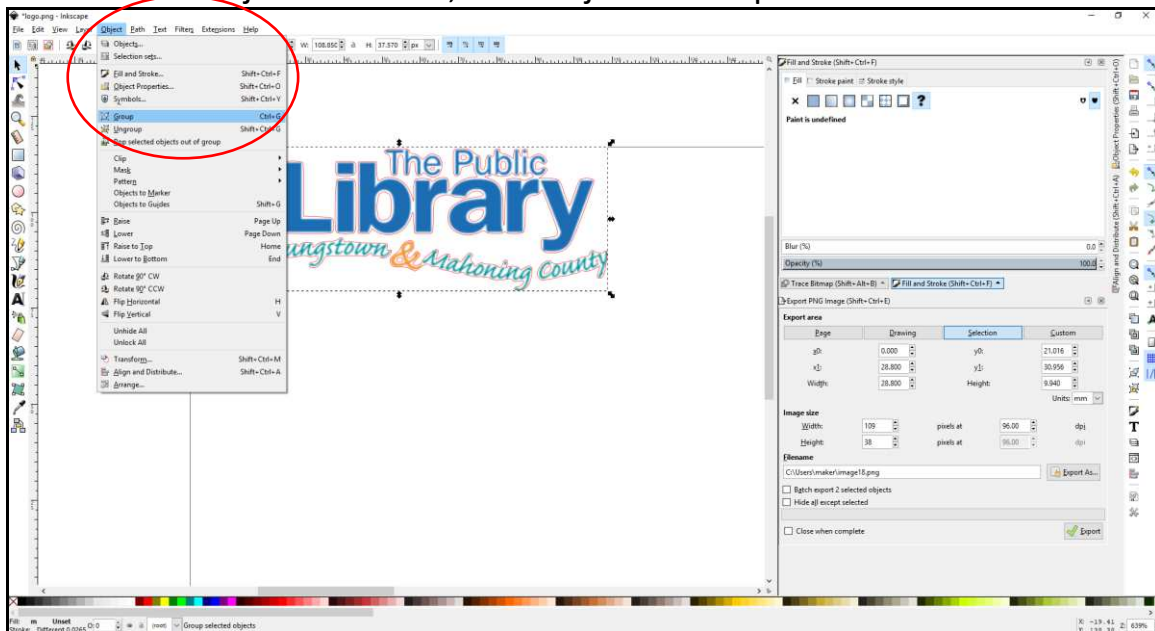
*logo.png - Inkscape

File Edit View Layer Object Path Text Filters Extensions Help

W: 108.850 H: 37.570 px

Objects...
Selection sets...
Fill and Stroke... Shift+Ctrl+F
Object Properties... Shift+Ctrl+O
Symbols... Shift+Ctrl+Y
Group Ctrl+G
Ungroup Shift+Ctrl+G
Pop selected objects out of group
Clip
Mask
Pattern
Objects to Marker
Objects to Guides Shift+G
Raise Page Up
Lower Page Down
Raise to Top Home
Lower to Bottom End
Rotate 90° CW
Rotate 90° CCW
Flip Horizontal H
Flip Vertical V
Unhide All
Unlock All
Transform... Shift+Ctrl+M
Align and Distribute... Shift+Ctrl+A
Arrange...

The Public
Library
ungstown & Mahoning County

Fill and Stroke (Shift+Ctrl+F)
Fill Stroke paint Stroke style
Paint is undefined

Blur (%) 0.0
Opacity (%) 100.0

Trace Bitmap (Shift+Alt+B) Fill and Stroke (Shift+Ctrl+F)
Export PNG Image (Shift+Ctrl+E)
Export area
| Page | Drawing | Selection | Custom |
|---|---|---|---|
x0: 0.000 y0: 21.016
x1: 28.800 y1: 30.956
Width: 28.800 Height: 9.940
Units: mm
Image size
Width: 109 pixels at 96.00 dpi
Height: 38 pixels at 96.00 dpi
Filename
C:\Users\maker\image18.png Export As...
Batch export 2 selected objects
Hide all except selected
Close when complete Export

Object Properties (Shift+Ctrl+O)
Align and Distribute (Shift+Ctrl+A)

Fill: m Unset
Stroke: Different 0.0265 O: 0 (root) Group selected objects
X: -19.41 Y: 128.30 Z: 639%